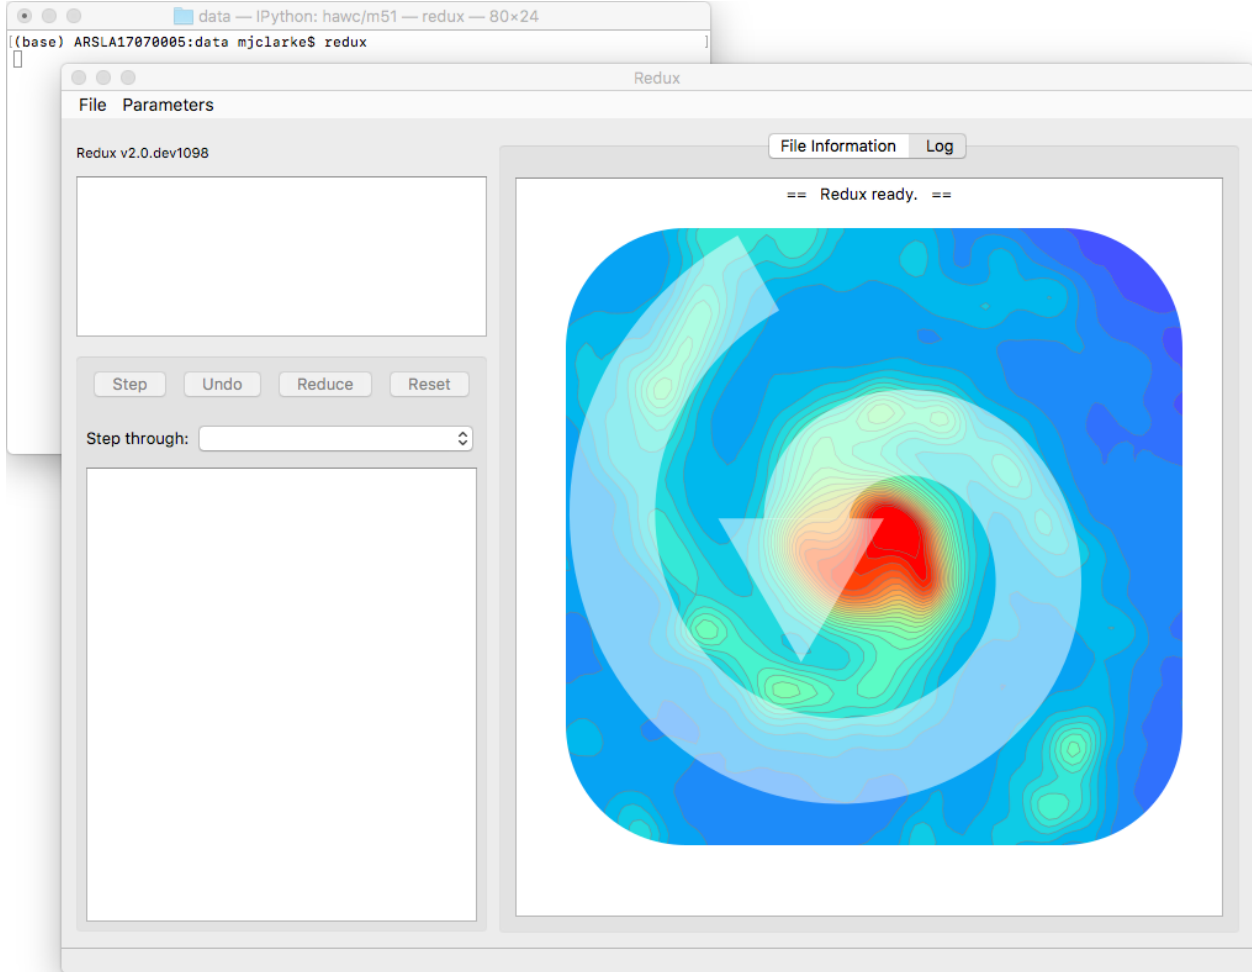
data — IPython: hawc/m51 — redux — 80×24

(base) ARSLA17070005:data mjclarke$ redux

Redux

File Parameters

Redux v2.0.dev1098

File Information Log

== Redux ready. ==

Step Undo Reduce Reset

Step through: